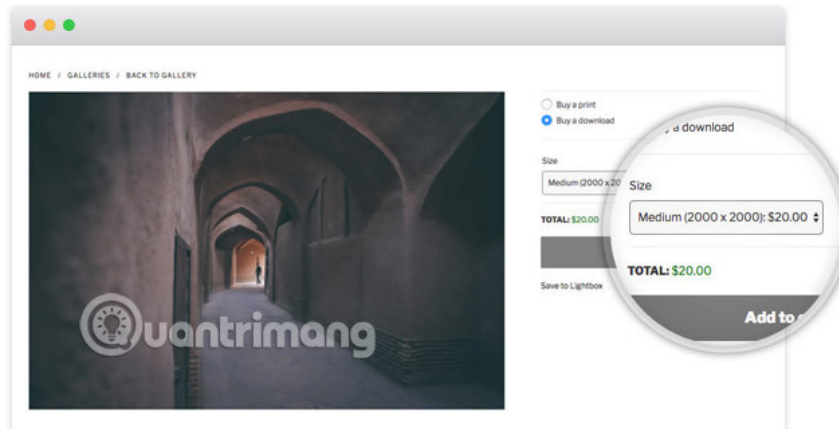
HOME / GALLERIES / BACK TO GALLERY

Buy a print
Buy a download

Size
Medium (2000 x 20

TOTAL: $20.00

Save to Lightbox

a download

Size
Medium (2000 x 2000): $20.00

TOTAL: $20.00

Add to

uantrimang